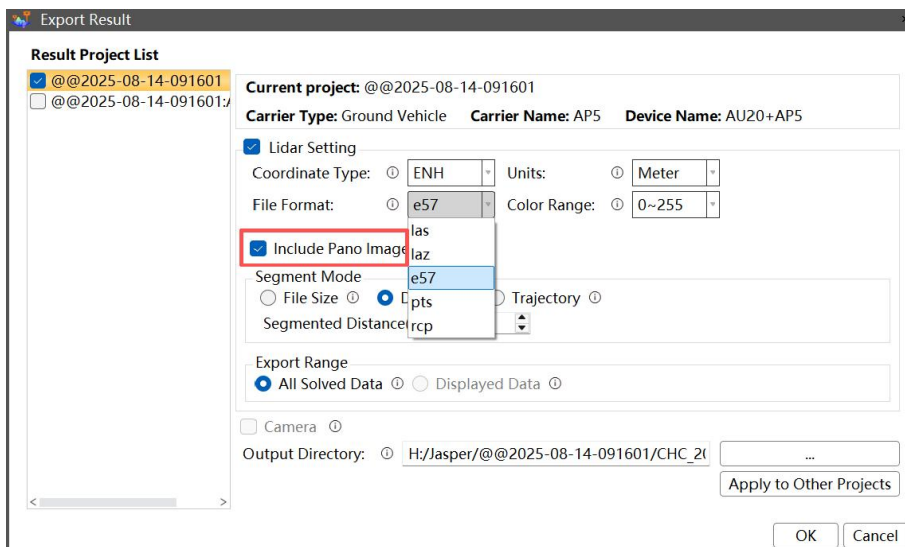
Export Result

Result Project List

@@2025-08-14-091601
@@2025-08-14-091601:/

Current project: @@2025-08-14-091601

Carrier Type: Ground Vehicle Carrier Name: AP5 Device Name: AU20+AP5

Lidar Setting

Coordinate Type: ⓘ ENH Units: ⓘ Meter

File Format: ⓘ e57 Color Range: ⓘ 0~255

las
laz
e57
pts
rcp

Include Pano Image

Segment Mode

File Size ⓘ D Trajectory ⓘ

Segmented Distance

Export Range

All Solved Data ⓘ Displayed Data ⓘ

Camera ⓘ

Output Directory: ⓘ H:/Jasper/@@2025-08-14-091601/CHC_2( ...

Apply to Other Projects

OK Cancel